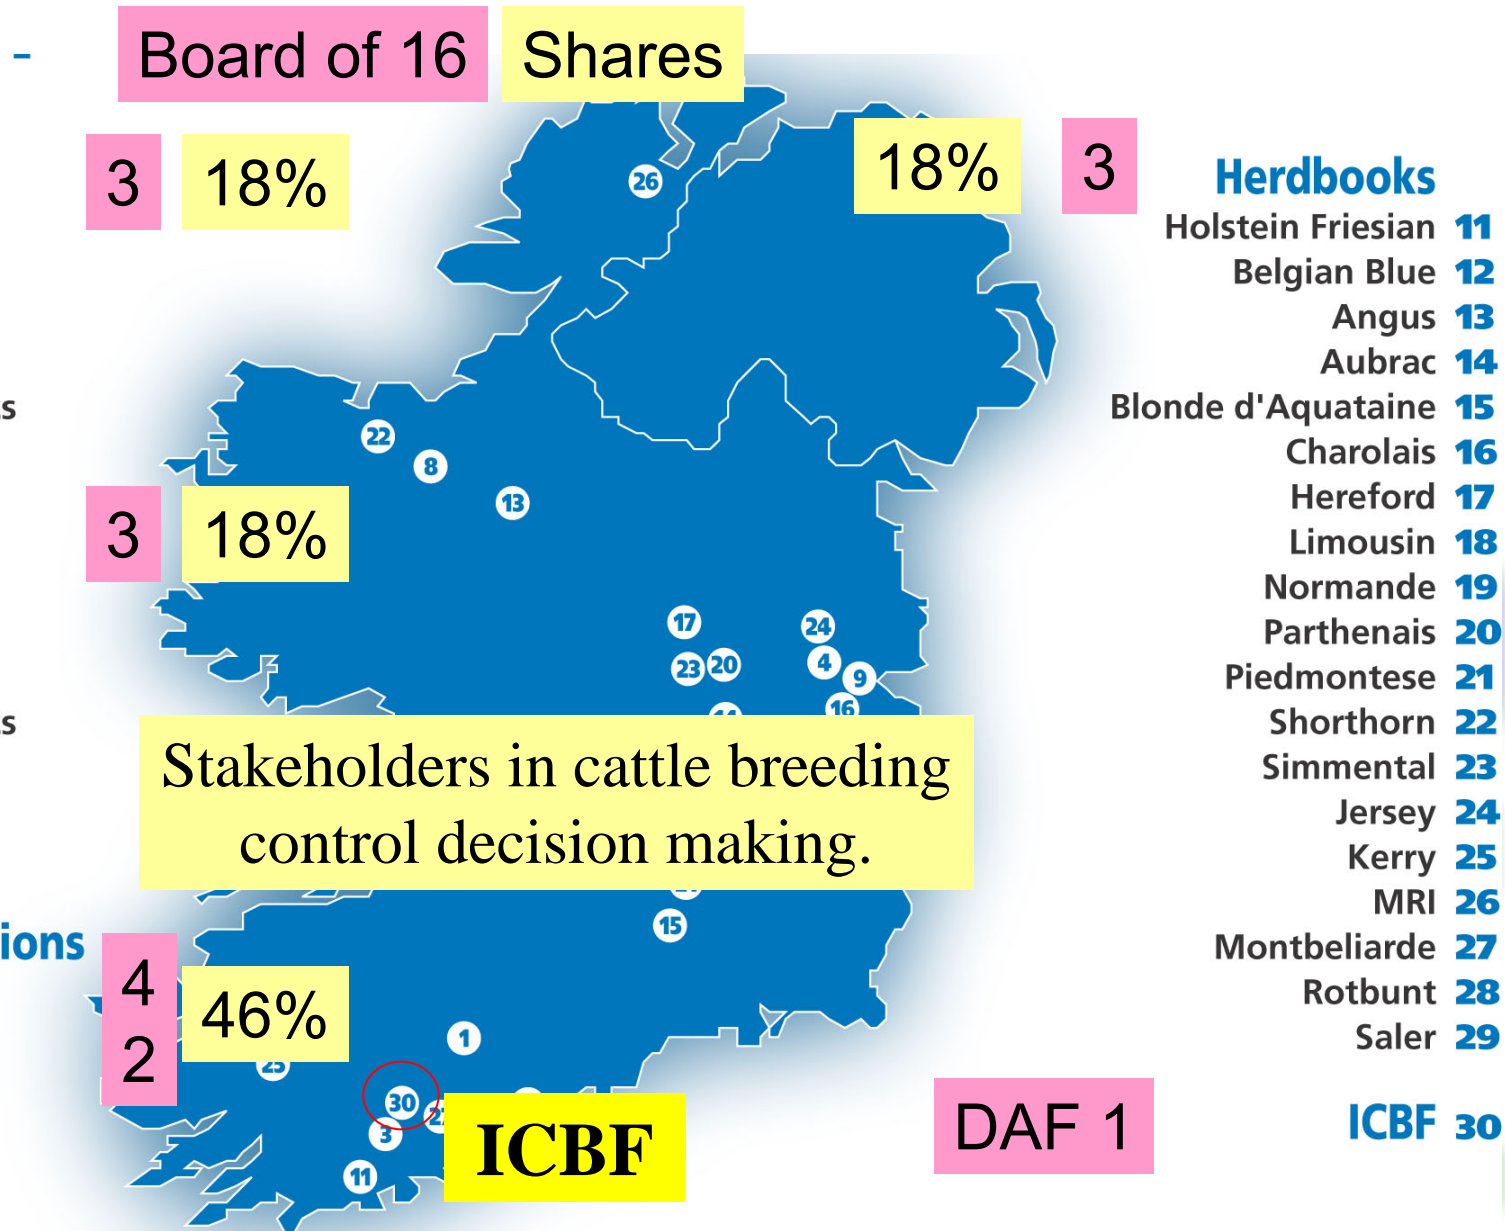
-

Board of 16

Shares

3

18%

18%

3

s

3

18%

s

ions

4

2

46%

26

22

8

13

17

24

23

20

4

9

16

Stakeholders in cattle breeding control decision making.

15

1

25

30

3

11

ICBF

DAF 1

Herdbooks

Holstein Friesian 11
Belgian Blue 12
Angus 13
Aubrac 14
Blonde d'Aquataine 15
Charolais 16
Hereford 17
Limousin 18
Normande 19
Parthenais 20
Piedmontese 21
Shorthorn 22
Simmental 23
Jersey 24
Kerry 25
MRI 26
Montbeliarde 27
Rotbunt 28
Saler 29

ICBF 30